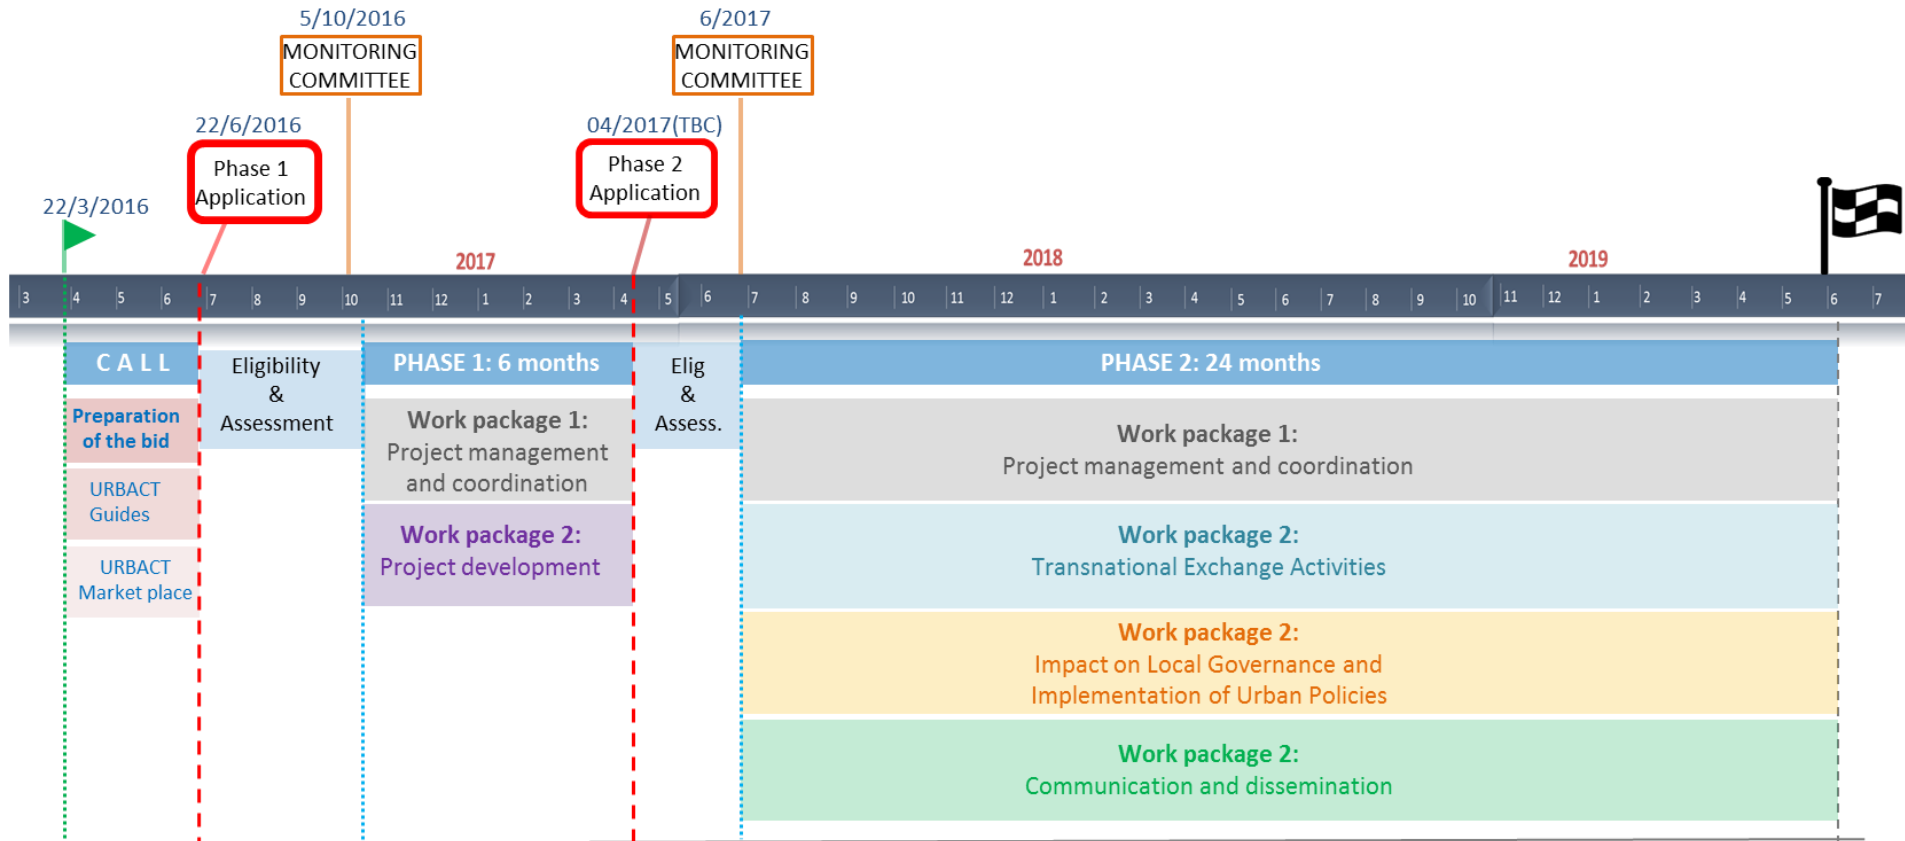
5/10/2016
MONITORING COMMITTEE

6/2017
MONITORING COMMITTEE

22/6/2016
Phase 1 Application

04/2017(TBC)
Phase 2 Application

22/3/2016

2017

2018

2019

3 4 5 6 7 8 9 10 11 12 1 2 3 4 5 6 7 8 9 10 11 12 1 2 3 4 5 6 7 8 9 10 11 12 1 2 3 4 5 6 7

CALL

Preparation of the bid

URBACT Guides

URBACT Market place

Eligibility & Assessment

PHASE 1: 6 months

Work package 1: Project management and coordination

Work package 2: Project development

Elig & Assess.

PHASE 2: 24 months

Work package 1: Project management and coordination

Work package 2: Transnational Exchange Activities

Work package 2: Impact on Local Governance and Implementation of Urban Policies

Work package 2: Communication and dissemination